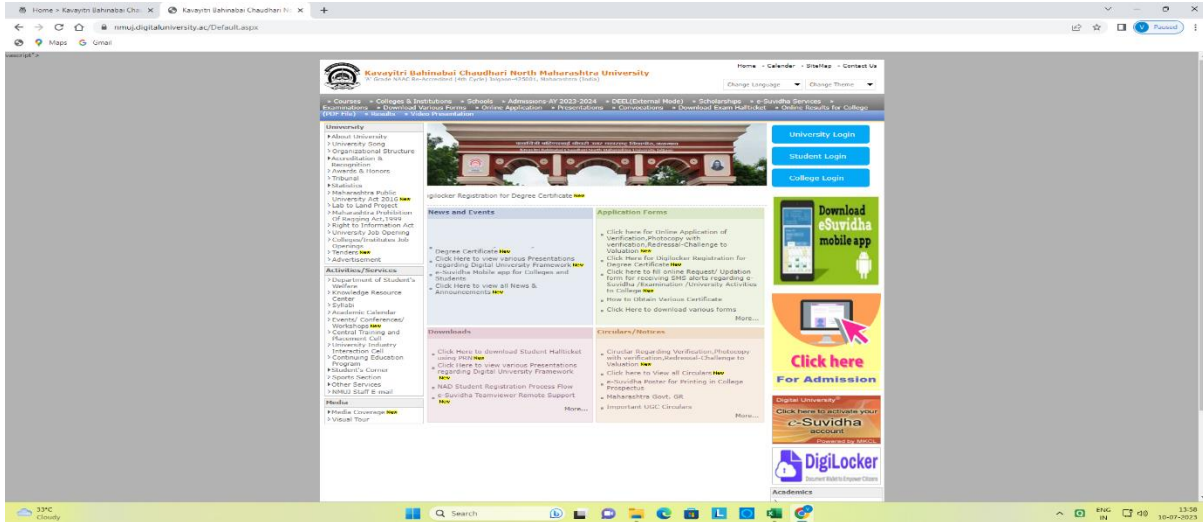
Home » Kavayitri Bahinabai Cha... ×
Kavayitri Bahinabai Chaudhari No... ×
+
nmuj.digitaluniversity.ac/Default.aspx
Maps Gmail
Paused
vascript">

Kavayitri Bahinabai Chaudhari North Maharashtra University
'A' Grade NAAC Re-Accredited (4th Cycle) Jalgaon-425001, Maharashtra (India)

Home • Calendar • SiteMap • Contact Us
Change Language
Change Theme

» Courses » Colleges & Institutions » Schools » Admissions-AY 2023-2024 » DEEL(External Mode) » Scholarships » e-Suvidha Services » Examinations » Download Various Forms » Online Application » Presentations » Convocations » Download Exam Hallticket » Online Results for College (PDF File) » Results » Video Presentation

University
About University
University Song
Organizational Structure
Accreditation & Recognition
Awards & Honors
Tribunal
Statistics
Maharashtra Public University Act 2016 New
Lab to Land Project
Maharashtra Prohibition Of Ragging Act,1999
Right to Information Act
University Job Opening
Colleges/Institutes Job Openings
Tenders New
Advertisement

Activities/Services
Department of Student's Welfare
Knowledge Resource Center
Syllabi
Academic Calendar
Events/ Conferences/ Workshops New
Central Training and Placement Cell
University Industry Interaction Cell
Continuing Education Program
Student's Corner
Sports Section
Other Services
NMU Staff E mail

Media
Media Coverage New
Visual Tour

igilocker Registration for Degree Certificate New

News and Events
Degree Certificate New
Click Here to view various Presentations regarding Digital University Framework New
e-Suvidha Mobile app for Colleges and Students
Click Here to view all News & Announcements New

Application Forms
Click here for Online Application of Verification,Photocopy with verification,Redressal-Challenge to Valuation New
Click Here for Digilocker Registration for Degree Certificate New
Click here to fill online Request/ Updation form for receiving SMS alerts regarding e-Suvidha /Examination /University Activities to College New
How to Obtain Various Certificate
Click Here to download various forms
More...

Downloads
Click Here to download Student Hallticket using PRN New
Click Here to view various Presentations regarding Digital University Framework New
NAD Student Registration Process Flow
e-Suvidha Teamviewer Remote Support New
More...

Circulars/Notices
Circular Regarding Verification,Photocopy with verification,Redressal-Challenge to Valuation New
Click here to View all Circulars New
e-Suvidha Poster for Printing in College Prospectus
Maharashtra Govt. GR
Important UGC Circulars
More...

University Login
Student Login
College Login

Download eSuvidha mobile app

Click here
For Admission

Digital University
Click here to activate your
e-Suvidha
account
Powered by MKCL

DigiLocker
Document Wallet to Empower Citizens

Academics

33°C
Cloudy
Search
ENG IN
13:58
10-07-2023